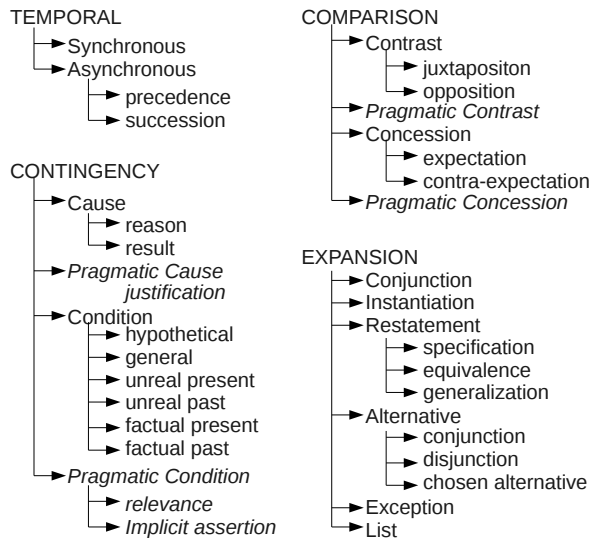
TEMPORAL
Synchronous
Asynchronous
precedence
succession

CONTINGENCY
Cause
reason
result
*Pragmatic Cause*
*justification*
Condition
hypothetical
general
unreal present
unreal past
factual present
factual past
*Pragmatic Condition*
*relevance*
*Implicit assertion*

COMPARISON
Contrast
juxtapositon
opposition
*Pragmatic Contrast*
Concession
expectation
contra-expectation
*Pragmatic Concession*

EXPANSION
Conjunction
Instantiation
Restatement
specification
equivalence
generalization
Alternative
conjunction
disjunction
chosen alternative
Exception
List